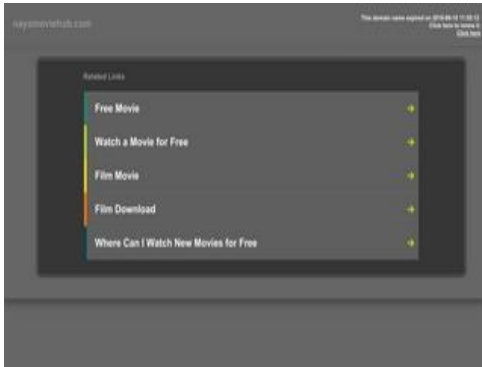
nayamoviehub.com

This domain name expired on 2018-06-18 11:55:12
Click here to renew it
Click here

Related Links

Free Movie

Watch a Movie for Free

Film Movie

Film Download

Where Can I Watch New Movies for Free